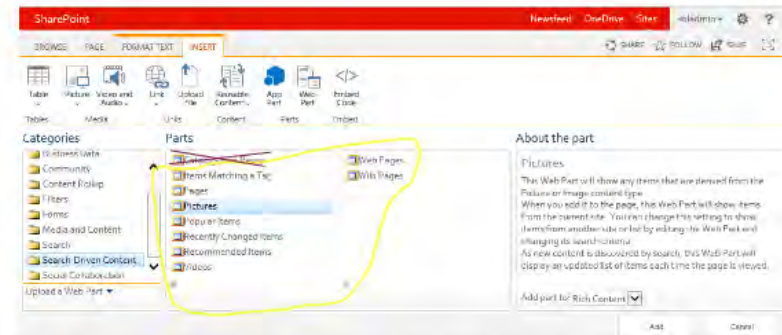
SharePoint

Newsfeed OneDrive Sites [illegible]

BROWSE PAGE FORMAT TEXT INSERT

SHARE FOLLOW EDIT

Table Picture Video and Audio Link Upload File Reusable Content App Part Web Part Embed Code

Tables Media Links Content Parts Embed

Categories

Business Data
Community
Content Rollup
Filters
Forms
Media and Content
Search
Search-Driven Content
Social Collaboration

Upload a Web Part ▾

Parts

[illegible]
Items Matching a Tag
Pages
Pictures
Popular Items
Recently Changed Items
Recommended Items
Videos

Web Pages
Wiki Pages

About the part

Pictures

This Web Part will show any items that are derived from the Picture or Image content type.
When you add it to the page, this Web Part will show items from the current site. You can change this setting to show items from another site or list by editing the Web Part and changing its search criteria.
As new content is discovered by search, this Web Part will display an updated list of items each time the page is viewed.

Add part to: Rich Content

Add Cancel